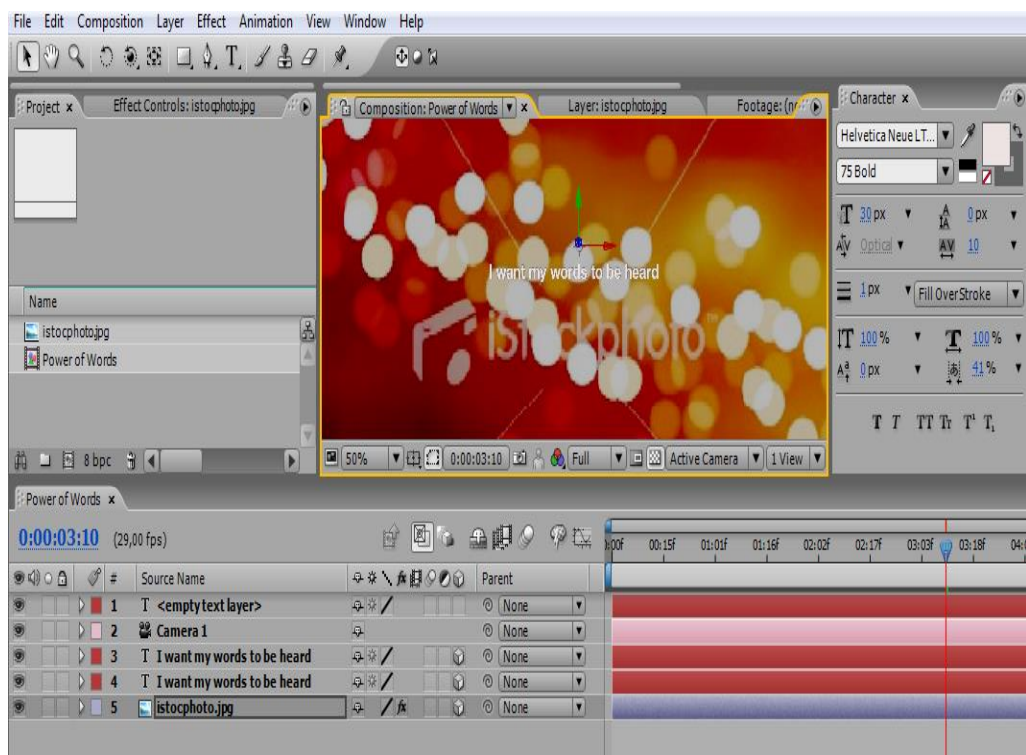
File Edit Composition Layer Effect Animation View Window Help

Project × Effect Controls: istocphoto.jpg

Name
istocphoto.jpg
Power of Words

8 bpc

Composition: Power of Words × Layer: istocphoto.jpg Footage: (n

I want my words to be heard

istockphoto

50% 0:00:03:10 Full Active Camera 1 View

Character ×
Helvetica Neue LT...
75 Bold
30 px 0 px
Optical 10
1 px Fill Over Stroke
100 % 100 %
0 px 41 %
T T TT Tr T' T,

Power of Words ×

0:00:03:10 (29,00 fps)

| # | Source Name | Parent |
|---|---|---|
| 1 | T <empty text layer> | None |
| 2 | Camera 1 | None |
| 3 | T I want my words to be heard | None |
| 4 | T I want my words to be heard | None |
| 5 | istocphoto.jpg | None |

):00f 00:15f 01:01f 01:16f 02:02f 02:17f 03:03f 03:18f 04: